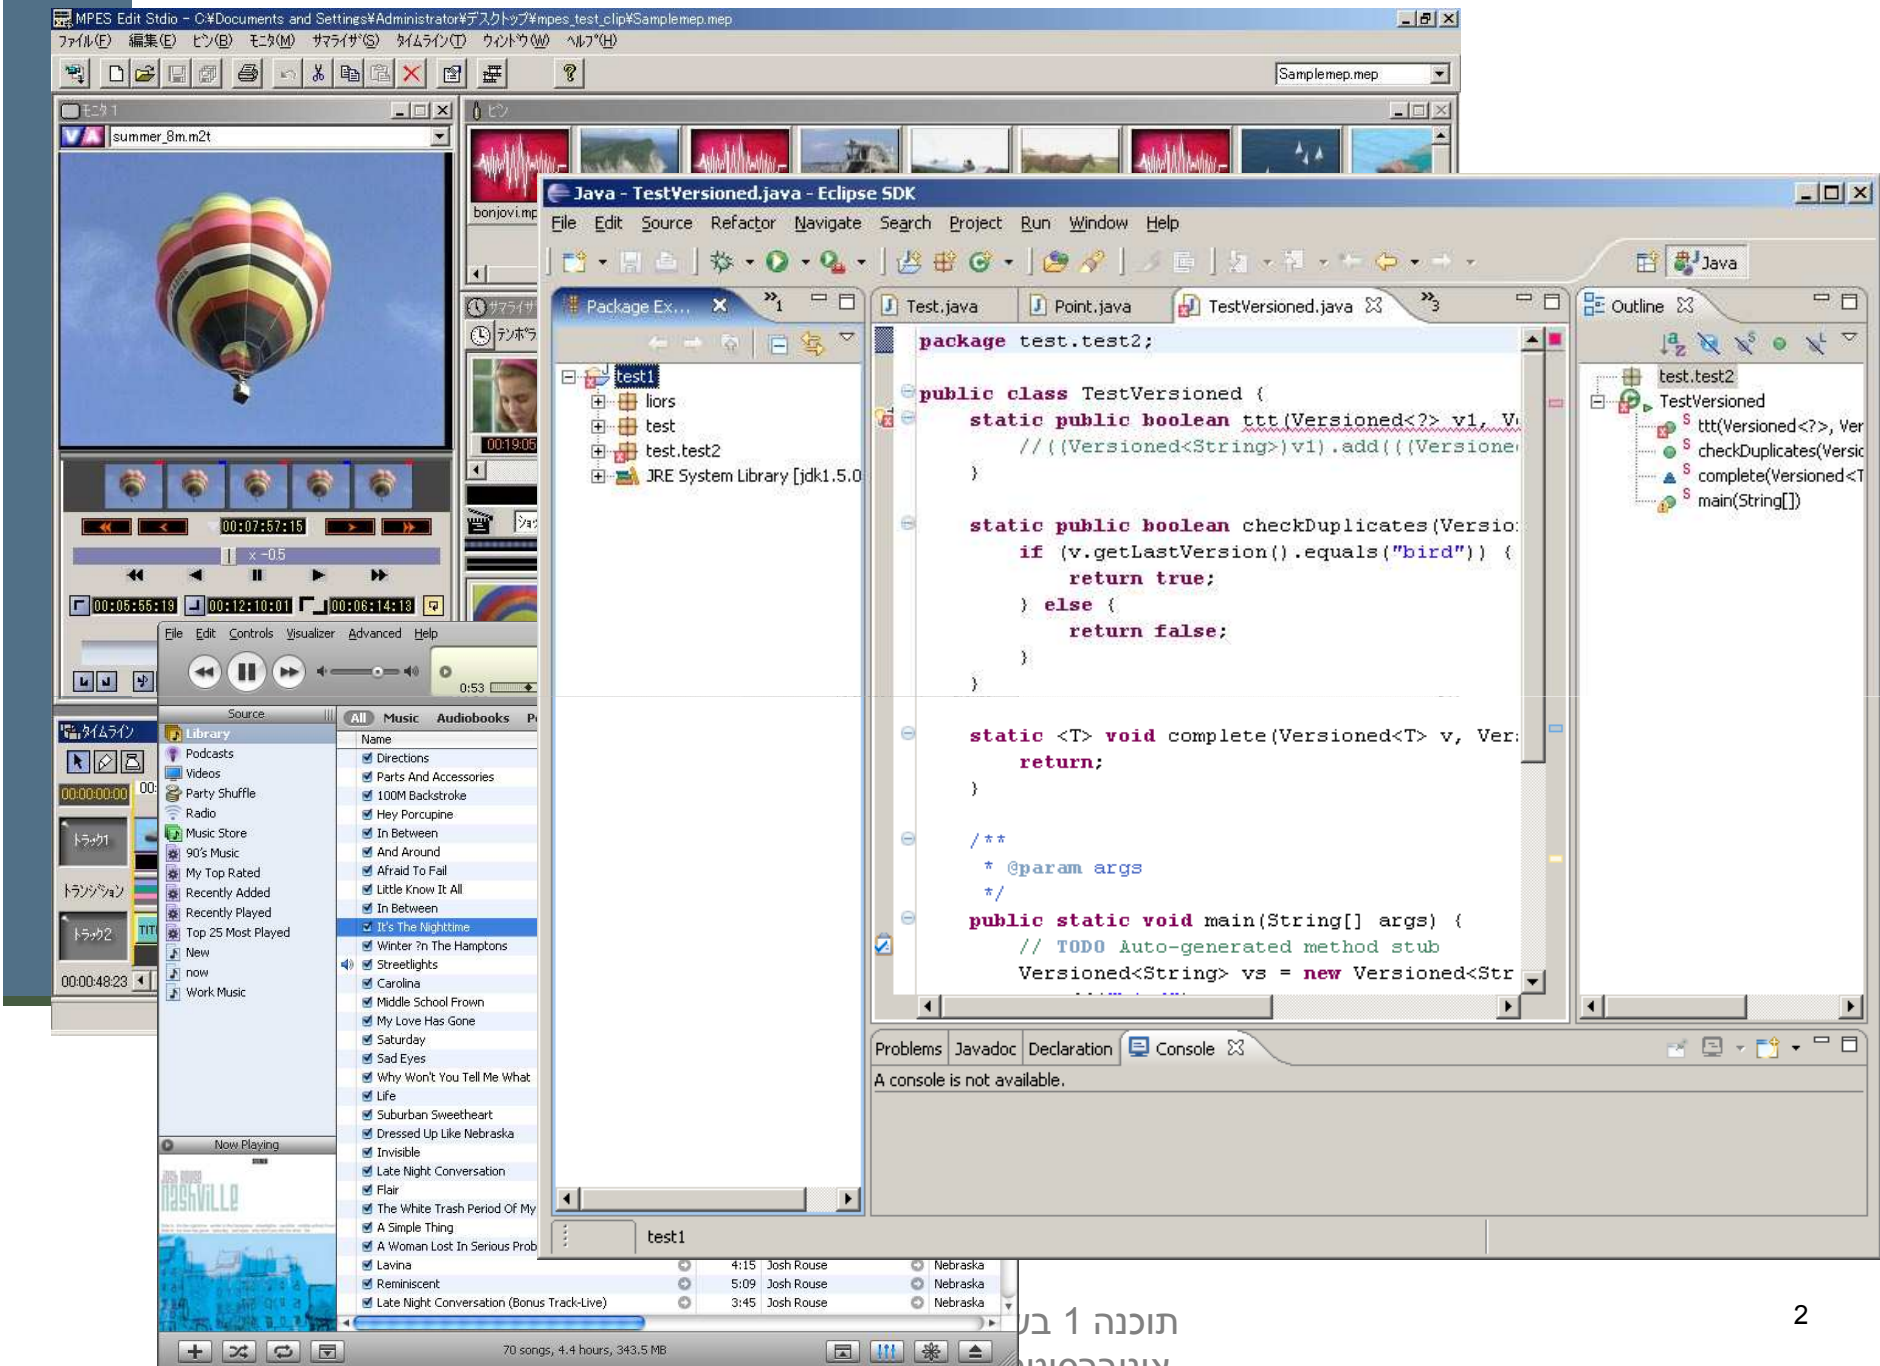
MPES Edit Stdio - C:¥Documents and Settings¥Administrator¥デスクトップ¥mpes_test_clip¥Samplemep.mep
ファイル(F) 編集(E) ビン(B) モニタ(M) サマライザ(S) タイムライン(T) ウィンドウ(W) ヘルプ(H)
Samplemep.mep
モニタ1
summer_8m.m2t
ビン
bonjovi.mp
00:07:57:15
x -0.5
00:05:55:19 00:12:10:01 00:06:14:18
サマライザ
テンポラ
00:19:05
タイムライン
00:00:00:00
トラック1
トランジション
トラック2
00:00:48:23

Java - TestVersioned.java - Eclipse SDK
File Edit Source Refactor Navigate Search Project Run Window Help
Java
Package Ex... »1
test1
liors
test
test.test2
JRE System Library [jdk1.5.0
Test.java Point.java TestVersioned.java »3

package test.test2;

public class TestVersioned {
static public boolean ttt(Versioned<?> v1, V
//((Versioned<String>)v1).add(((Versione
}

static public boolean checkDuplicates(Versio
if (v.getLastVersion().equals("bird")) {
return true;
} else {
return false;
}
}

static <T> void complete(Versioned<T> v, Ver
return;
}

/**
* @param args
*/
public static void main(String[] args) {
// TODO Auto-generated method stub
Versioned<String> vs = new Versioned<Str

Outline
test.test2
TestVersioned
ttt(Versioned<?>, Ver
checkDuplicates(Versic
complete(Versioned<T
main(String[])
Problems Javadoc Declaration Console
A console is not available.
test1

File Edit Controls Visualizer Advanced Help
0:53
Source
Library
Podcasts
Videos
Party Shuffle
Radio
Music Store
90's Music
My Top Rated
Recently Added
Recently Played
Top 25 Most Played
New
now
Work Music
Now Playing
All Music Audiobooks P
Name
Directions
Parts And Accessories
100M Backstroke
Hey Porcupine
In Between
And Around
Afraid To Fail
Little Know It All
In Between
It's The Nighttime
Winter ?n The Hamptons
Streetlights
Carolina
Middle School Frown
My Love Has Gone
Saturday
Sad Eyes
Why Won't You Tell Me What
Life
Suburban Sweetheart
Dressed Up Like Nebraska
Invisible
Late Night Conversation
Flair
The White Trash Period Of My
A Simple Thing
A Woman Lost In Serious Prob
Lavina 4:15 Josh Rouse Nebraska
Reminiscent 5:09 Josh Rouse Nebraska
Late Night Conversation (Bonus Track-Live) 3:45 Josh Rouse Nebraska
70 songs, 4.4 hours, 343.5 MB

תוכנה 1 בע
2